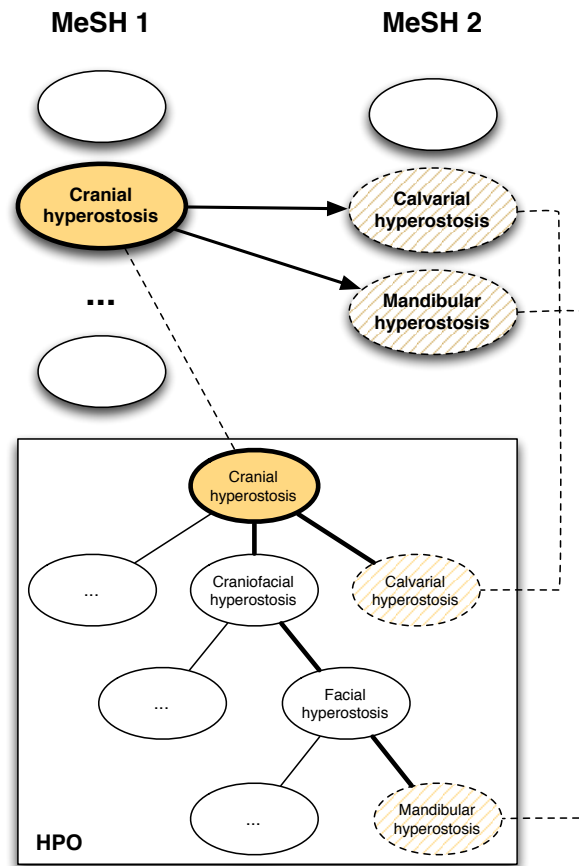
MeSH 1

MeSH 2

Cranial hyperostosis

Calvarial hyperostosis

Mandibular hyperostosis

...

Cranial hyperostosis

...

Craniofacial hyperostosis

Calvarial hyperostosis

...

Facial hyperostosis

...

Mandibular hyperostosis

HPO